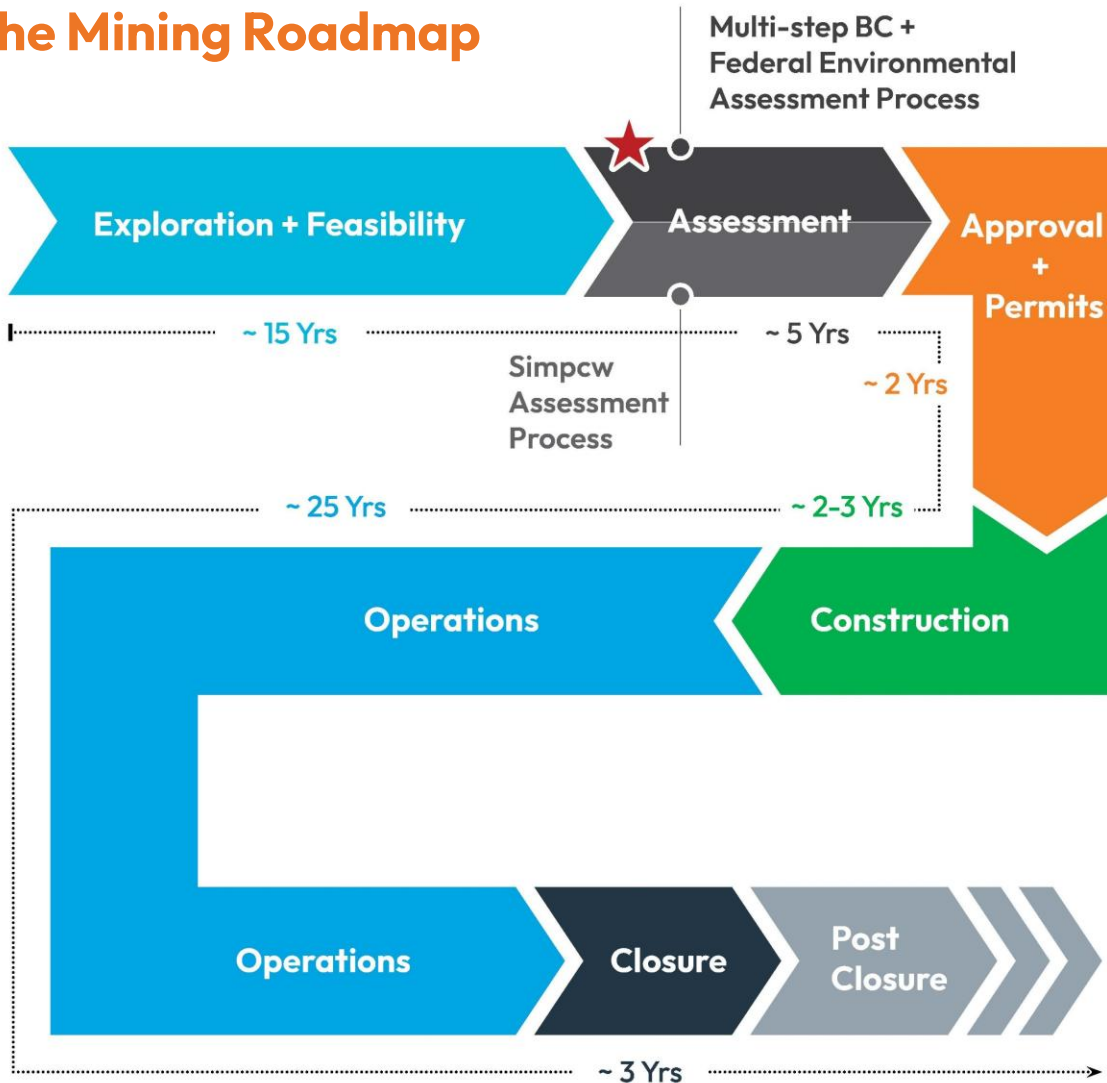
he Mining Roadmap

Multi-step BC + Federal Environmental Assessment Process

Exploration + Feasibility

Assessment

Approval + Permits

~ 15 Yrs

~ 5 Yrs

~ 2 Yrs

Simpcw Assessment Process

~ 25 Yrs

~ 2-3 Yrs

Operations

Construction

Operations

Closure

Post Closure

~ 3 Yrs